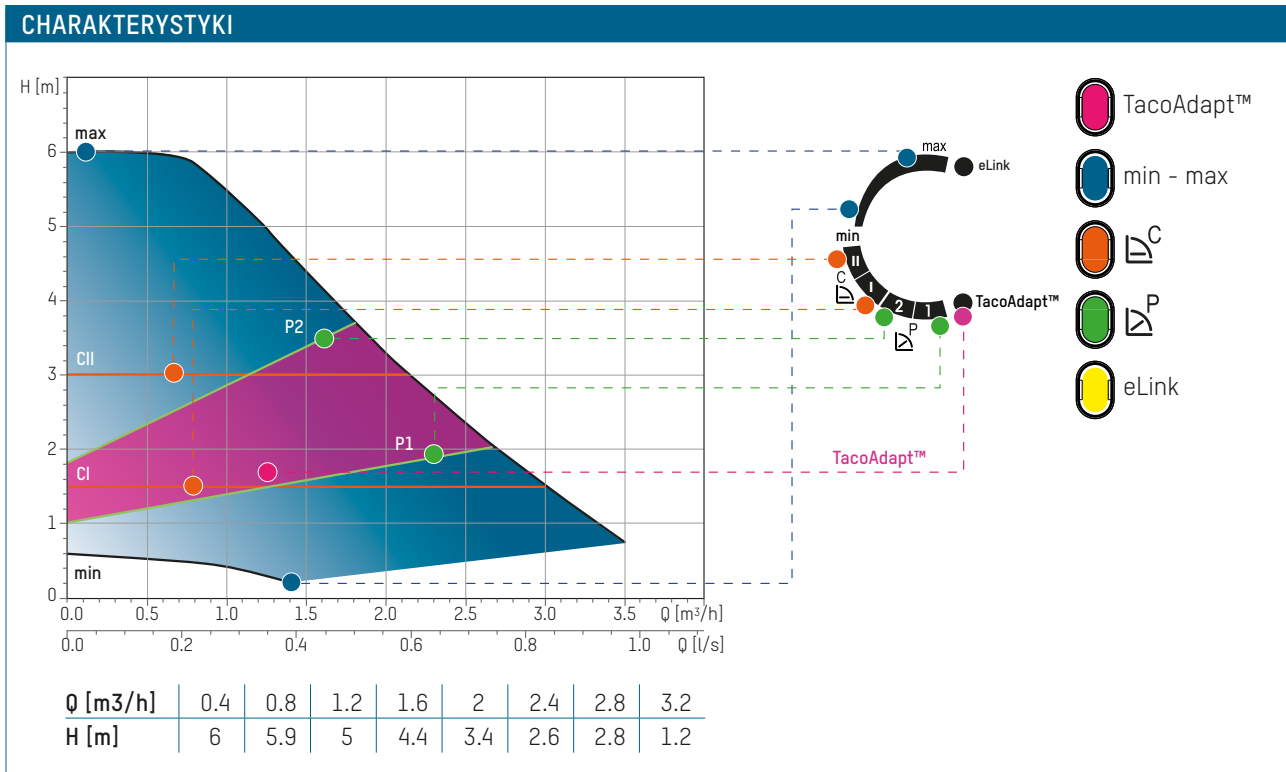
CHARAKTERYSTYKI

H [m]

6
5
4
3
2
1
0

max
P2
CII
P1
CI
min

0.0 0.5 1.0 1.5 2.0 2.5 3.0 3.5 Q [m³/h]
0.0 0.2 0.4 0.6 0.8 1.0 Q [l/s]

max
eLink
min
II
I
C
2
1
P
TacoAdapt™

TacoAdapt™

TacoAdapt™
min - max
C
P
eLink

| Q [m3/h] | 0.4 | 0.8 | 1.2 | 1.6 | 2 | 2.4 | 2.8 | 3.2 |
|---|---|---|---|---|---|---|---|---|
| H [m] | 6 | 5.9 | 5 | 4.4 | 3.4 | 2.6 | 2.8 | 1.2 |